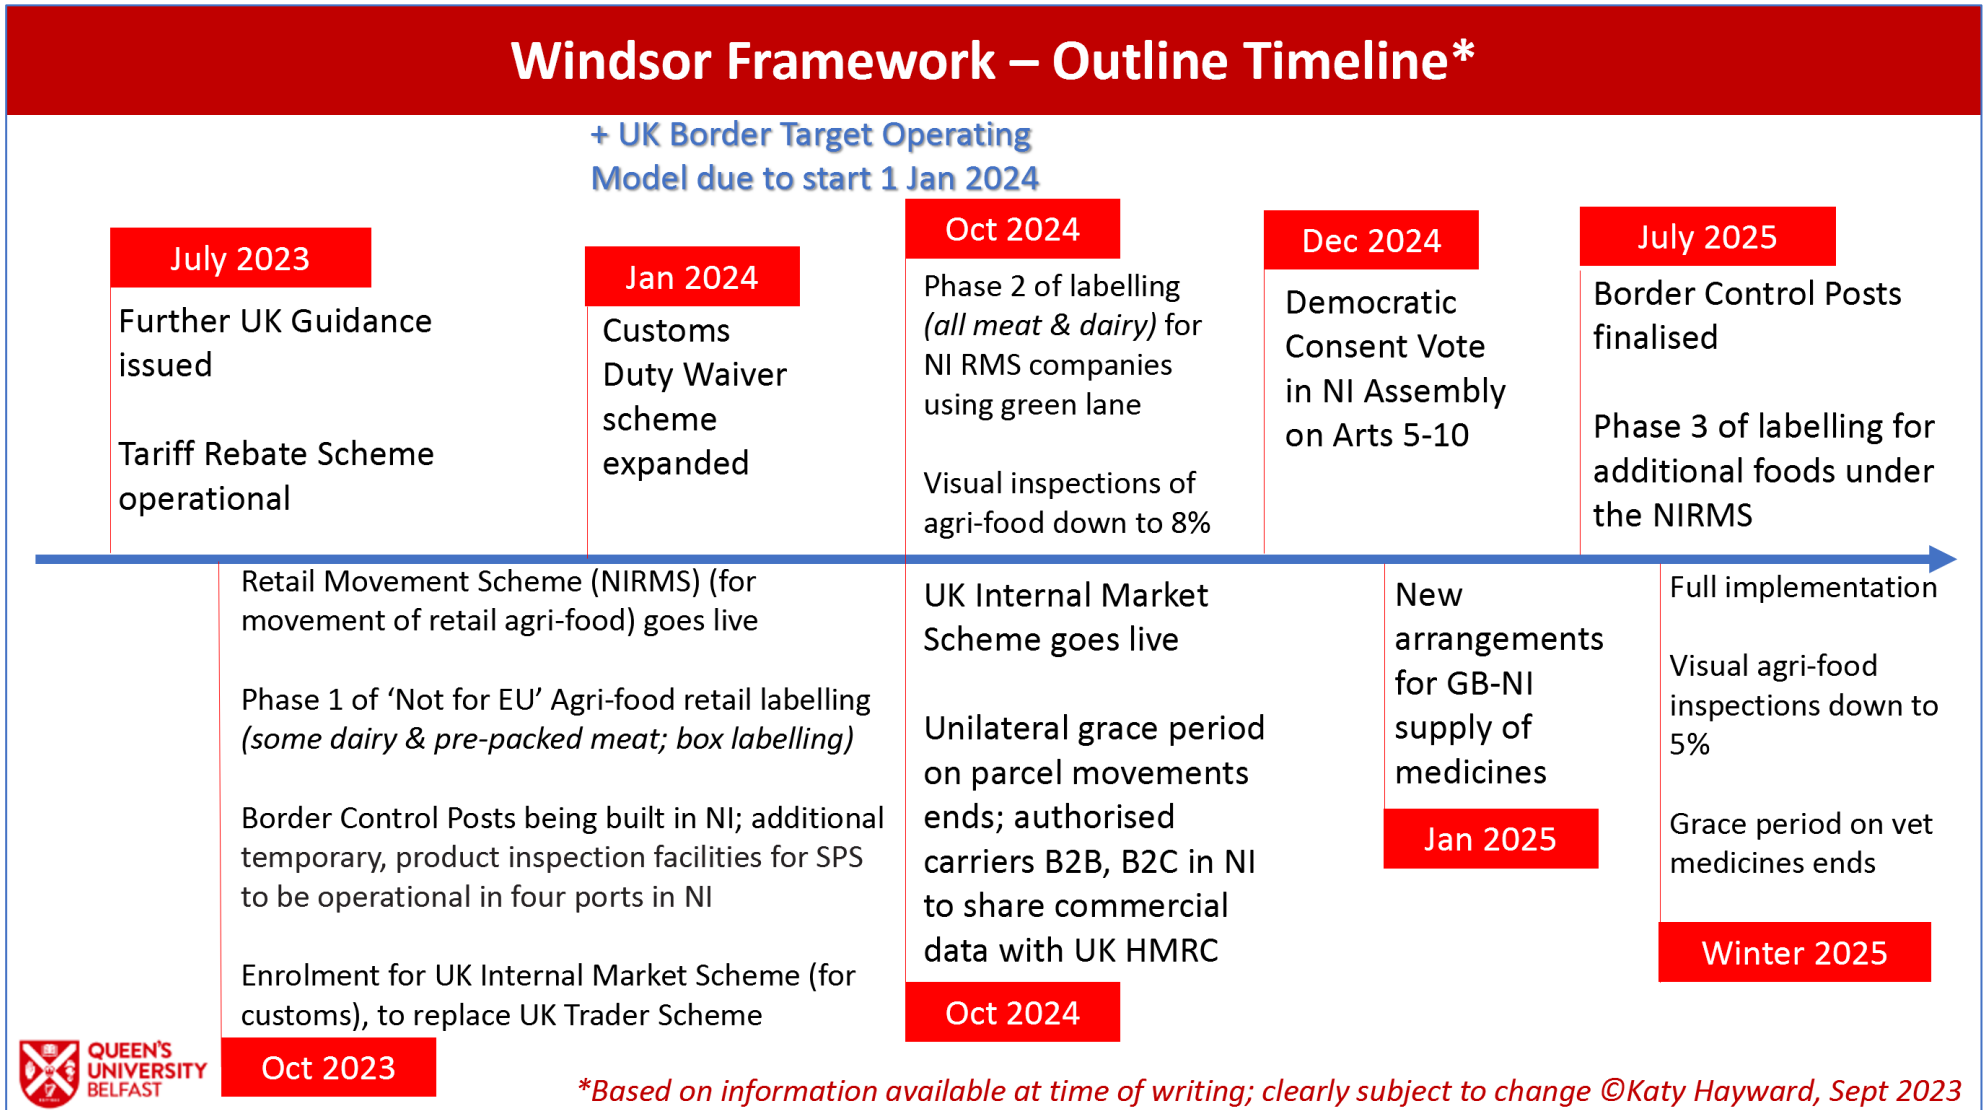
Windsor Framework – Outline Timeline*

+ UK Border Target Operating Model due to start 1 Jan 2024

July 2023

Further UK Guidance issued

Tariff Rebate Scheme operational

Jan 2024

Customs Duty Waiver scheme expanded

Oct 2024

Phase 2 of labelling *(all meat & dairy)* for NI RMS companies using green lane

Visual inspections of agri-food down to 8%

Dec 2024

Democratic Consent Vote in NI Assembly on Arts 5-10

July 2025

Border Control Posts finalised

Phase 3 of labelling for additional foods under the NIRMS

Retail Movement Scheme (NIRMS) (for movement of retail agri-food) goes live

Phase 1 of 'Not for EU' Agri-food retail labelling *(some dairy & pre-packed meat; box labelling)*

Border Control Posts being built in NI; additional temporary, product inspection facilities for SPS to be operational in four ports in NI

Enrolment for UK Internal Market Scheme (for customs), to replace UK Trader Scheme

Oct 2023

UK Internal Market Scheme goes live

Unilateral grace period on parcel movements ends; authorised carriers B2B, B2C in NI to share commercial data with UK HMRC

Oct 2024

New arrangements for GB-NI supply of medicines

Jan 2025

Full implementation

Visual agri-food inspections down to 5%

Grace period on vet medicines ends

Winter 2025

QUEEN'S UNIVERSITY BELFAST

*Based on information available at time of writing; clearly subject to change ©Katy Hayward, Sept 2023